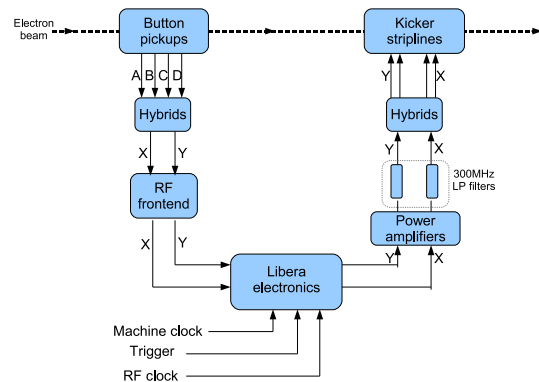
Electron beam

Button pickups

Kicker striplines

A B C D

Y X

Hybrids

Hybrids

X Y

Y

300MHz LP filters

RF frontend

Power amplifiers

X Y

Y X

Libera electronics

Machine clock

Trigger

RF clock